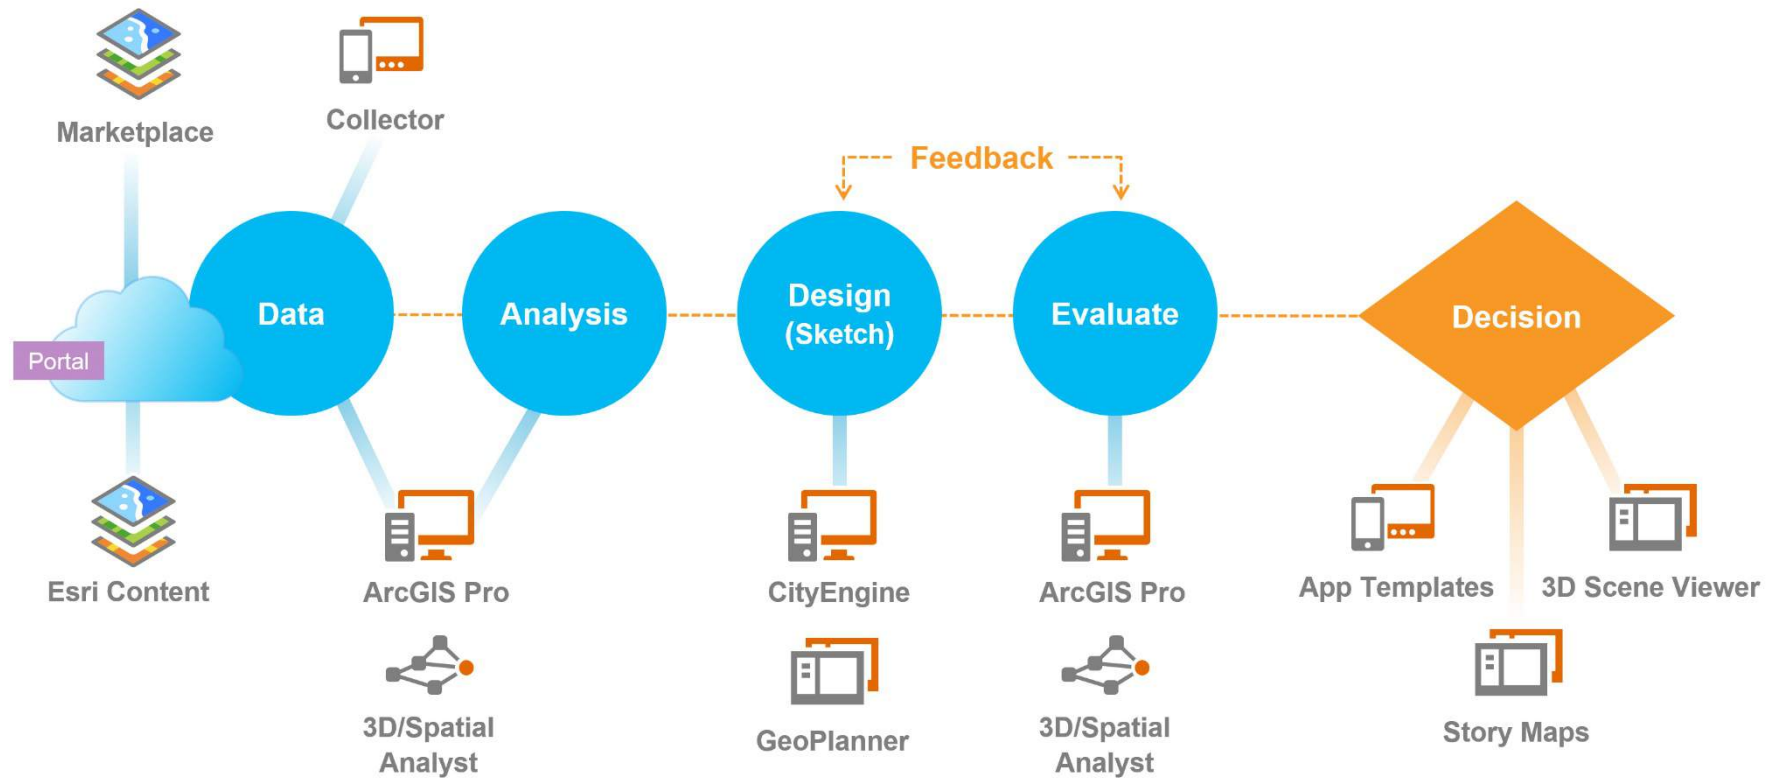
Marketplace

Collector

Feedback

Portal

Data

Analysis

Design (Sketch)

Evaluate

Decision

Esri Content

ArcGIS Pro

3D/Spatial Analyst

CityEngine

GeoPlanner

ArcGIS Pro

3D/Spatial Analyst

App Templates

3D Scene Viewer

Story Maps